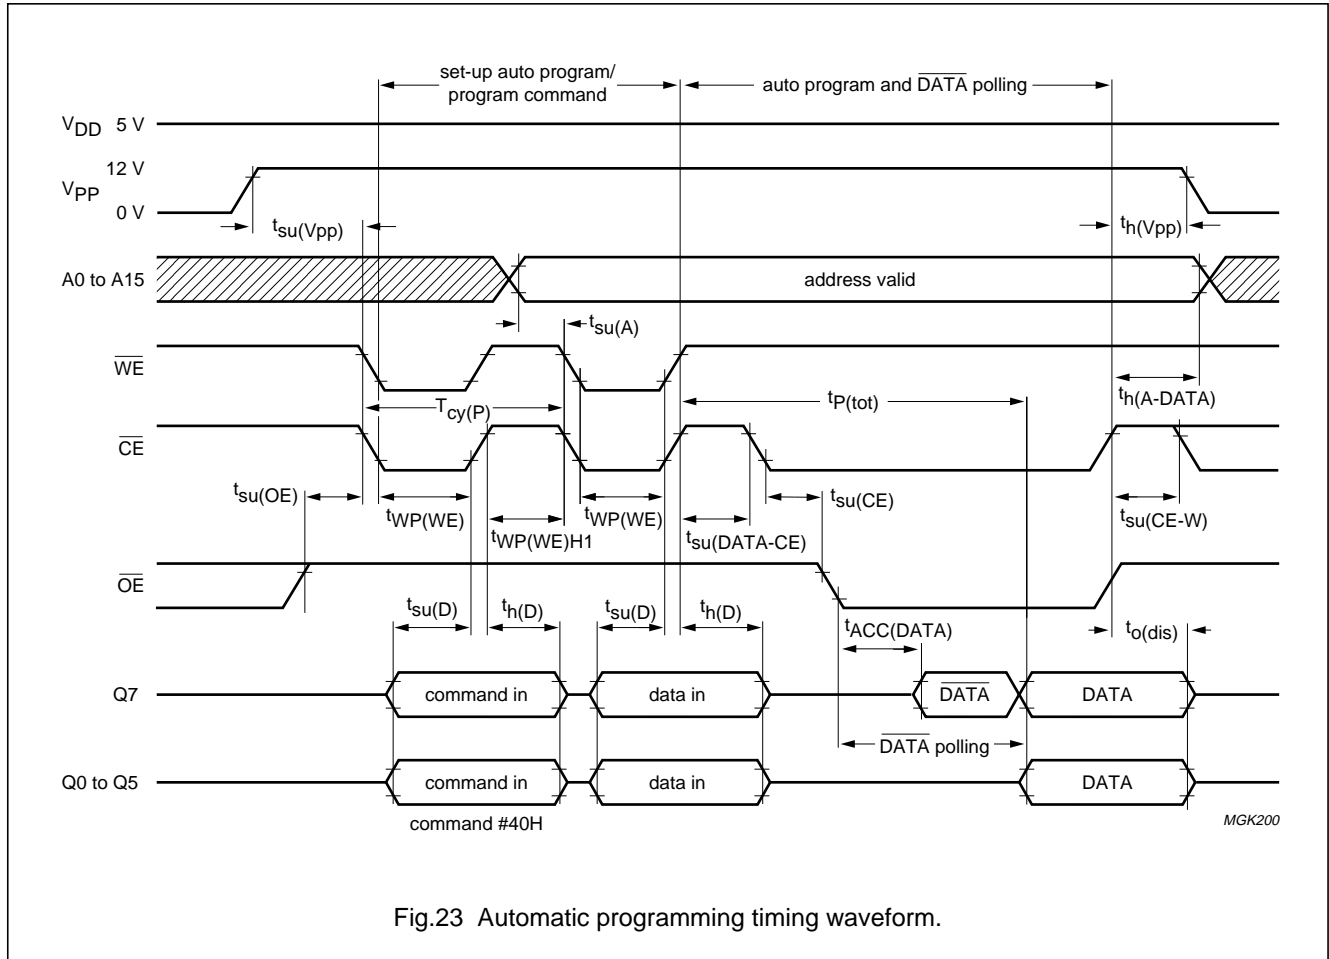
set-up auto program/ program command

auto program and $\overline{DATA}$ polling

$V_{DD}$ 5 V

12 V

$V_{PP}$

0 V

$t_{su(Vpp)}$

$t_{h(Vpp)}$

A0 to A15

address valid

$t_{su(A)}$

$\overline{WE}$

$T_{cy(P)}$

$t_{P(tot)}$

$t_{h(A-DATA)}$

$\overline{CE}$

$t_{su(OE)}$

$t_{WP(WE)}$

$t_{WP(WE)H1}$

$t_{WP(WE)}$

$t_{su(DATA-CE)}$

$t_{su(CE)}$

$t_{su(CE-W)}$

$\overline{OE}$

$t_{su(D)}$

$t_{h(D)}$

$t_{su(D)}$

$t_{h(D)}$

$t_{ACC(DATA)}$

$t_{o(dis)}$

Q7

command in

data in

$\overline{DATA}$

DATA

$\overline{DATA}$ polling

Q0 to Q5

command in

data in

DATA

command #40H

MGK200

Fig.23 Automatic programming timing waveform.